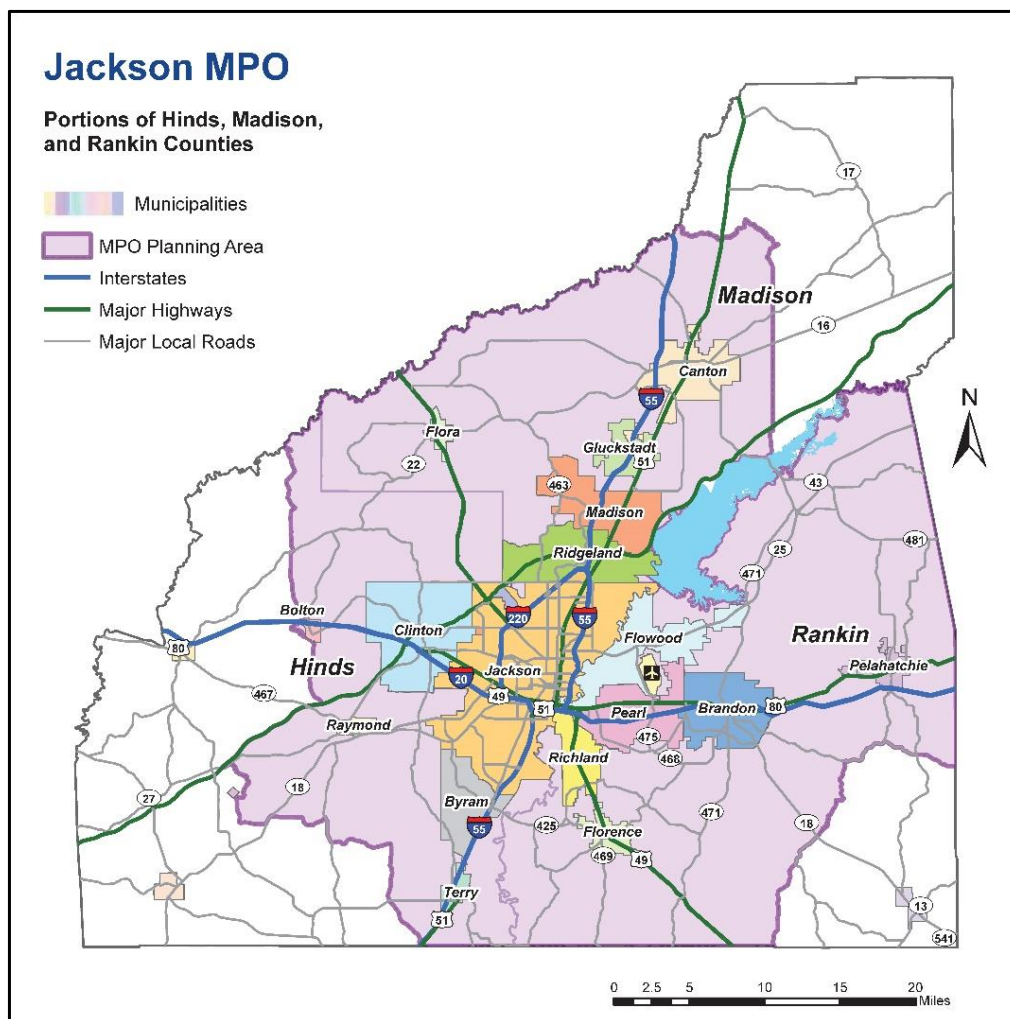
Jackson MPO

Portions of Hinds, Madison, and Rankin Counties

Municipalities
MPO Planning Area
Interstates
Major Highways
Major Local Roads

17
Madison
16
Canton
55
N
Flora
Gluckstadt
51
22
463
43
Madison
Ridgeland
481
25
471
Bolton
220
55
Clinton
Flowood
Rankin
80
Hinds
20
Jackson
Pelahatchie
467
49
51
Pearl
Brandon
80
Raymond
475
Richland
468
18
27
Byram
471
18
55
425
Florence
469
49
Terry
51
13
541

0 2.5 5 10 15 20 Miles